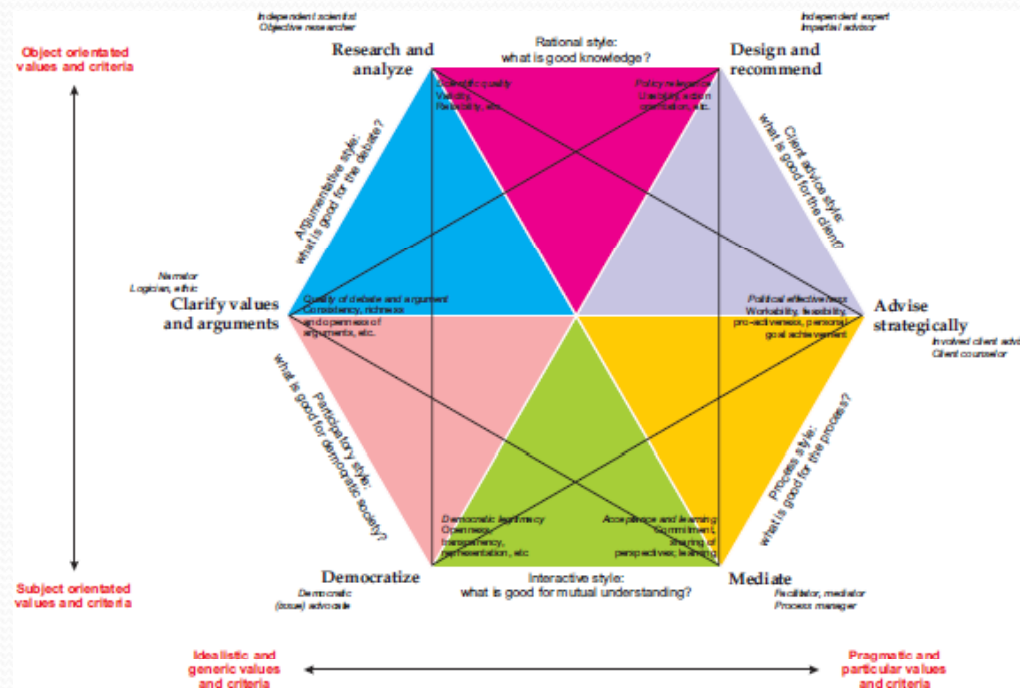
Object orientated values and criteria

Independent scientist
Objective researcher

Research and analyze

Rational style:
what is good knowledge?

Independent expert
Impartial advisor

Design and recommend

Scientific quality
Validity
Reliability, etc.

Policy relevance
Usability, action orientation, etc.

Argumentative style:
what is good for the debate?

Client advice style:
what is good for the client?

Narrator
Logician, ethic

Clarify values and arguments

Quality of debate and argument
Consistency, richness and openness of arguments, etc.

Political effectiveness
Workability, feasibility, pro-activeness, personal goal achievement

Advise strategically

Involved client advi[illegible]
Client counselor

Participatory style:
what is good for democratic society?

Process style:
what is good for the process?

Democratic legitimacy
Openness, transparency, representation, etc

Acceptance and learning
Commitment, sharing of perspectives, learning

Subject orientated values and criteria

Democratize

Democratic (issue) advocate

Interactive style:
what is good for mutual understanding?

Mediate

Facilitator, mediator
Process manager

Idealistic and generic values and criteria

Pragmatic and particular values and criteria